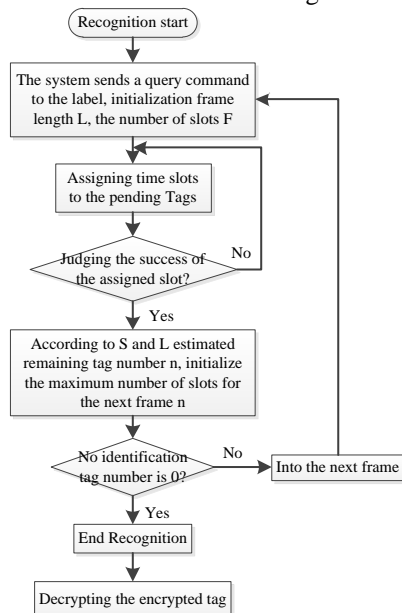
Recognition start

The system sends a query command to the label, initialization frame length L, the number of slots F

Assigning time slots to the pending Tags

Judging the success of the assigned slot?

No

Yes

According to S and L estimated remaining tag number n, initialize the maximum number of slots for the next frame n

No identification tag number is 0?

No

Into the next frame

Yes

End Recognition

Decrypting the encrypted tag